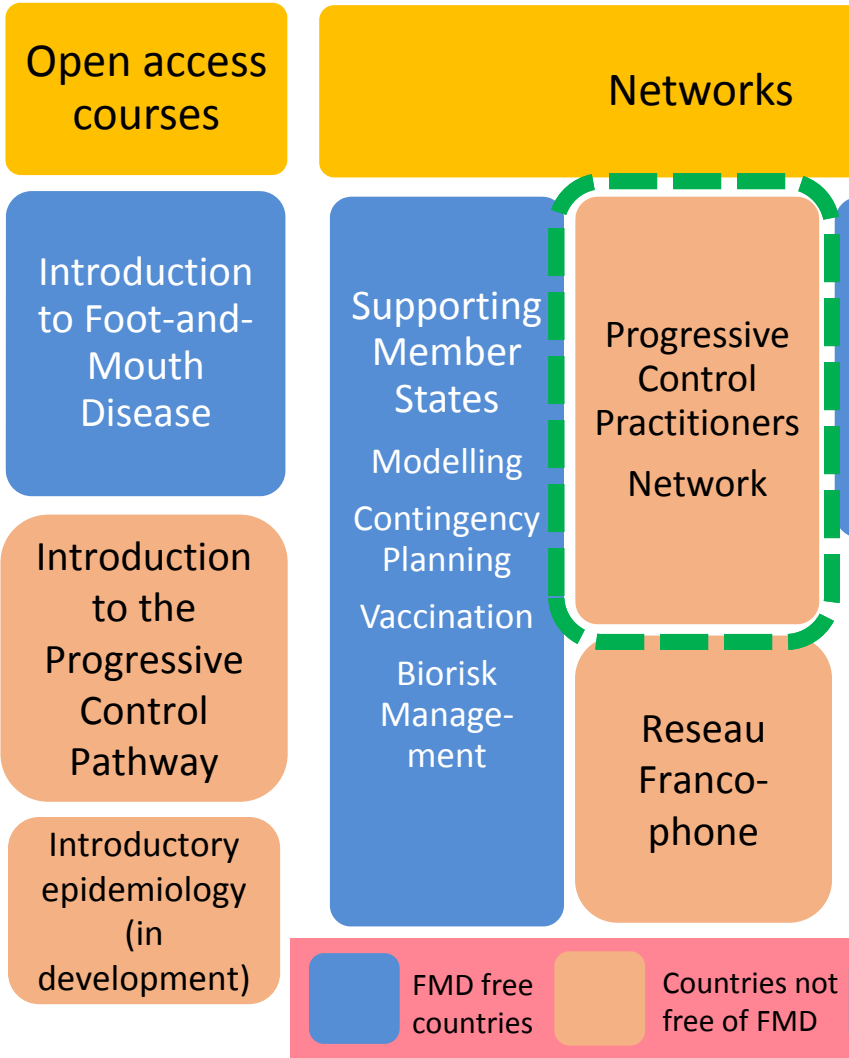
Open access courses

Networks

Introduction to Foot-and-Mouth Disease

Supporting Member States

Modelling

Contingency Planning

Vaccination

Biorisk Management

Progressive Control Practitioners

Network

Introduction to the Progressive Control Pathway

Reseau Francophone

Introductory epidemiology (in development)

FMD free countries

Countries not free of FMD